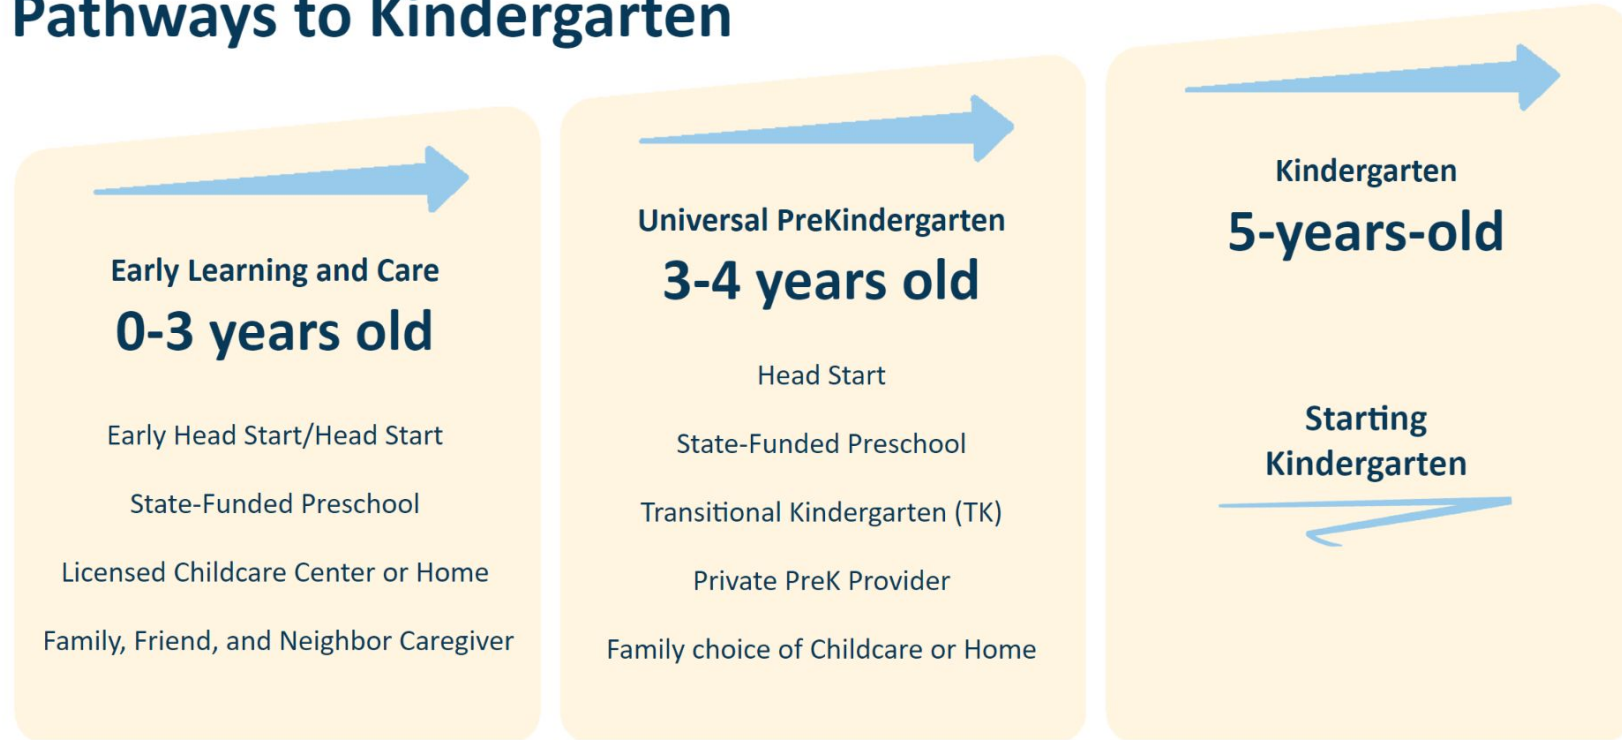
Pathways to Kindergarten

Early Learning and Care
0-3 years old

Early Head Start/Head Start

State-Funded Preschool

Licensed Childcare Center or Home

Family, Friend, and Neighbor Caregiver

Universal PreKindergarten
3-4 years old

Head Start

State-Funded Preschool

Transitional Kindergarten (TK)

Private PreK Provider

Family choice of Childcare or Home

Kindergarten
5-years-old

Starting Kindergarten